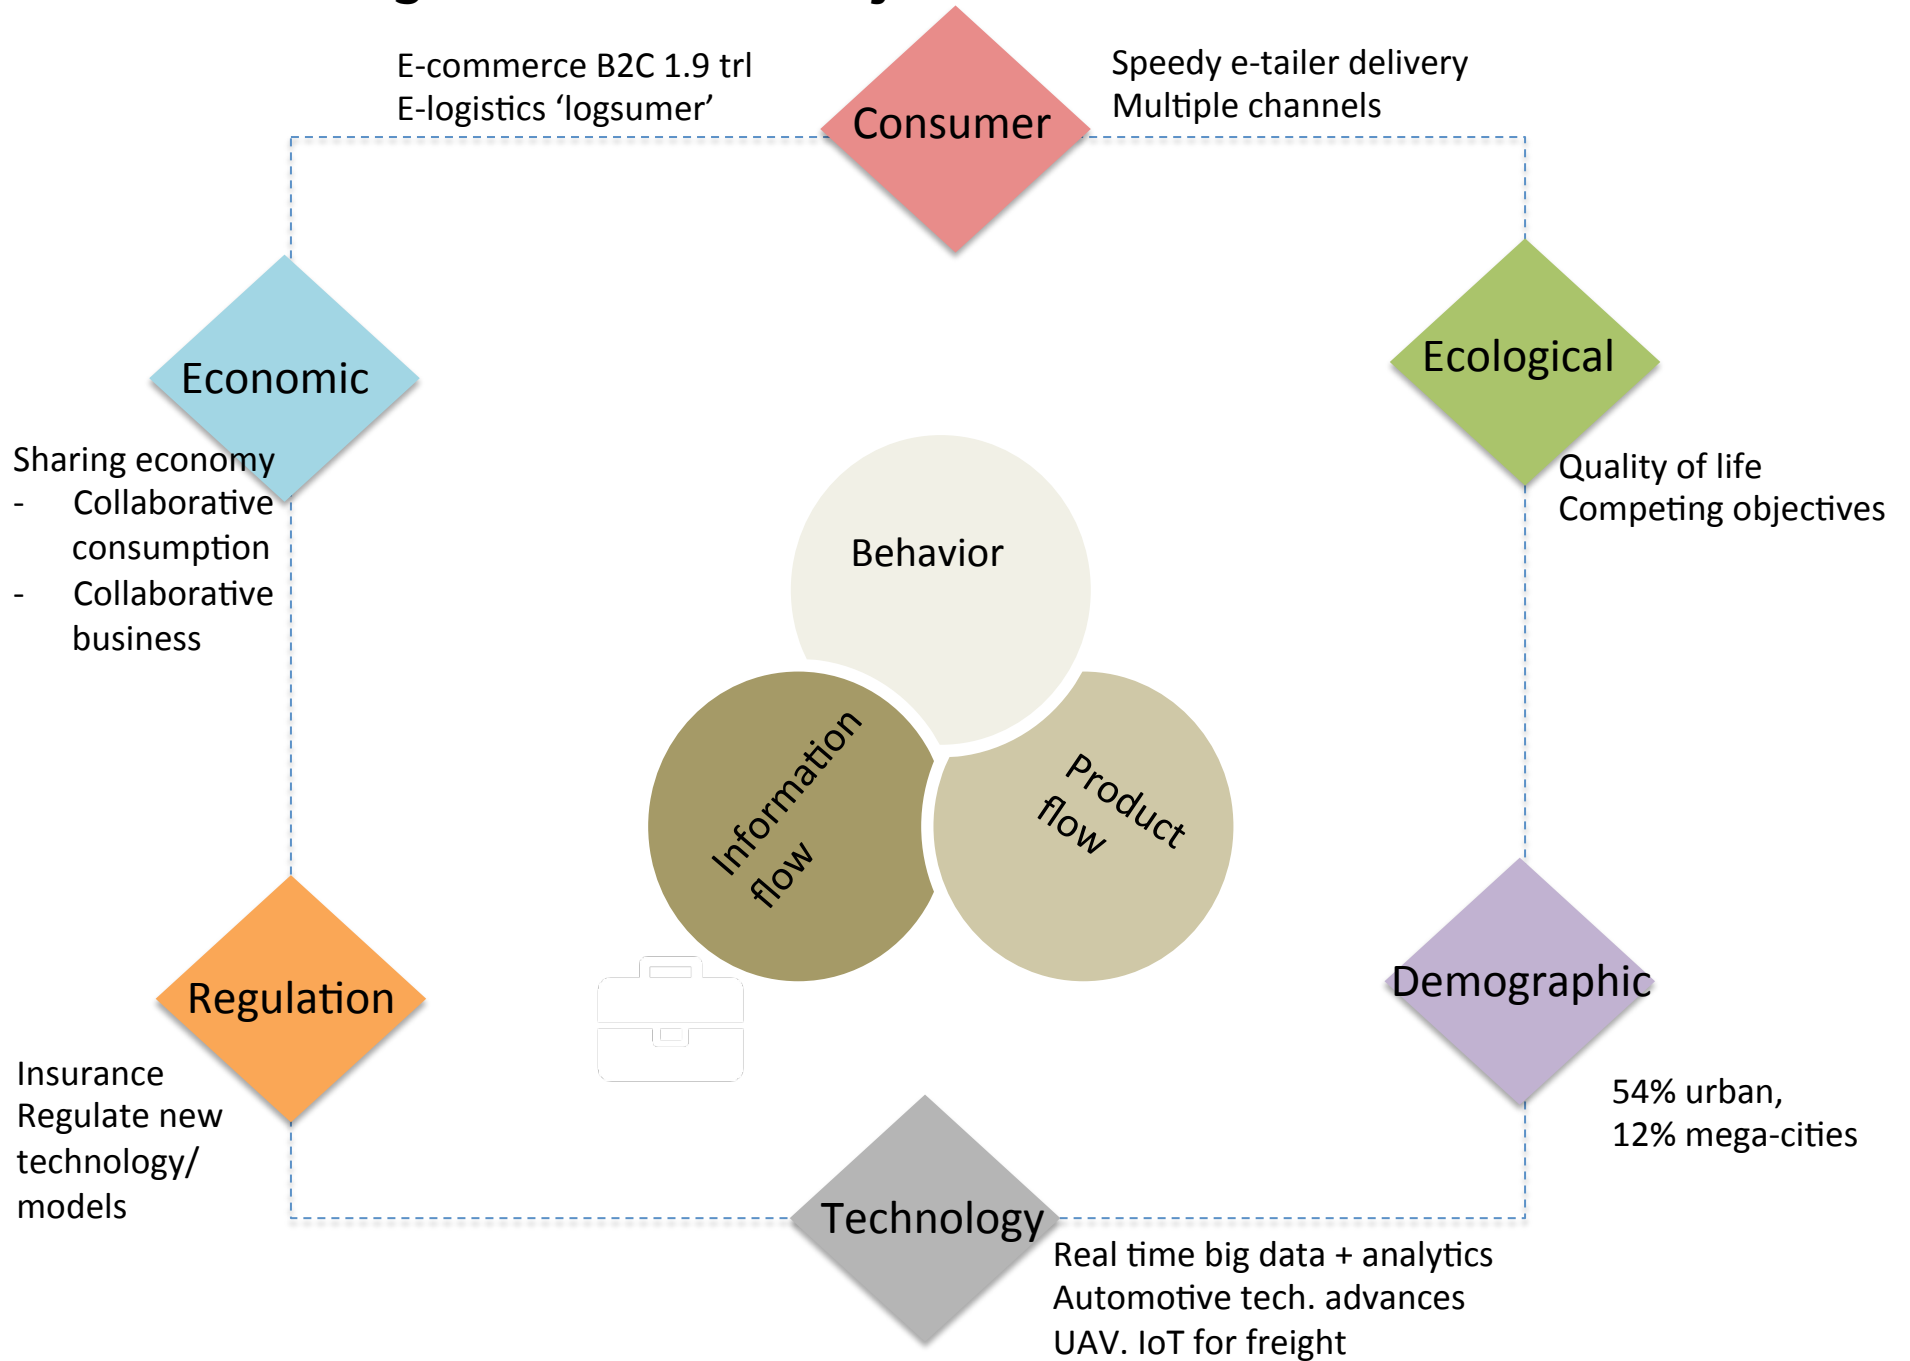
E-commerce B2C 1.9 trl
E-logistics ‘logsumer’

Consumer

Speedy e-tailer delivery
Multiple channels

Economic

Sharing economy
- Collaborative consumption
- Collaborative business

Ecological

Quality of life
Competing objectives

Behavior

Information flow

Product flow

Regulation

Insurance
Regulate new technology/ models

Demographic

54% urban,
12% mega-cities

Technology

Real time big data + analytics
Automotive tech. advances
UAV. IoT for freight